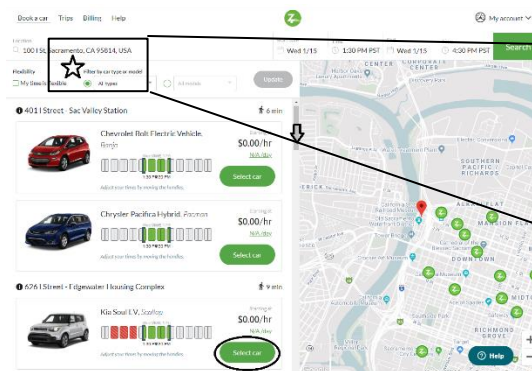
Book a car Trips Billing Help

My account

Location
100 I St, Sacramento, CA 95814, USA

Wed 1/15 1:30 PM PST Wed 1/15 4:30 PM PST

Search

Flexibility
My times are flexible

Filter by car type or model
All types

All models

Update

401 I Street - Sac Valley Station

6 min

Chevrolet Bolt Electric Vehicle, Banjo

Estimated
$0.00/hr
N/A/day

Adjust your times by moving the handles.

Select car

Chrysler Pacifica Hybrid, Pacman

Estimated
$0.00/hr
N/A/day

Adjust your times by moving the handles.

Select car

626 I Street - Edgewater Housing Complex

9 min

Kia Soul EV, Scallop

Estimated
$0.00/hr
N/A/day

Adjust your times by moving the handles.

Select car

CENTER

SOUTHERN RICHARDS

ALKALI FLAT

MANSION FLATS

DOWNTOWN

RICHMOND GROVE

Help